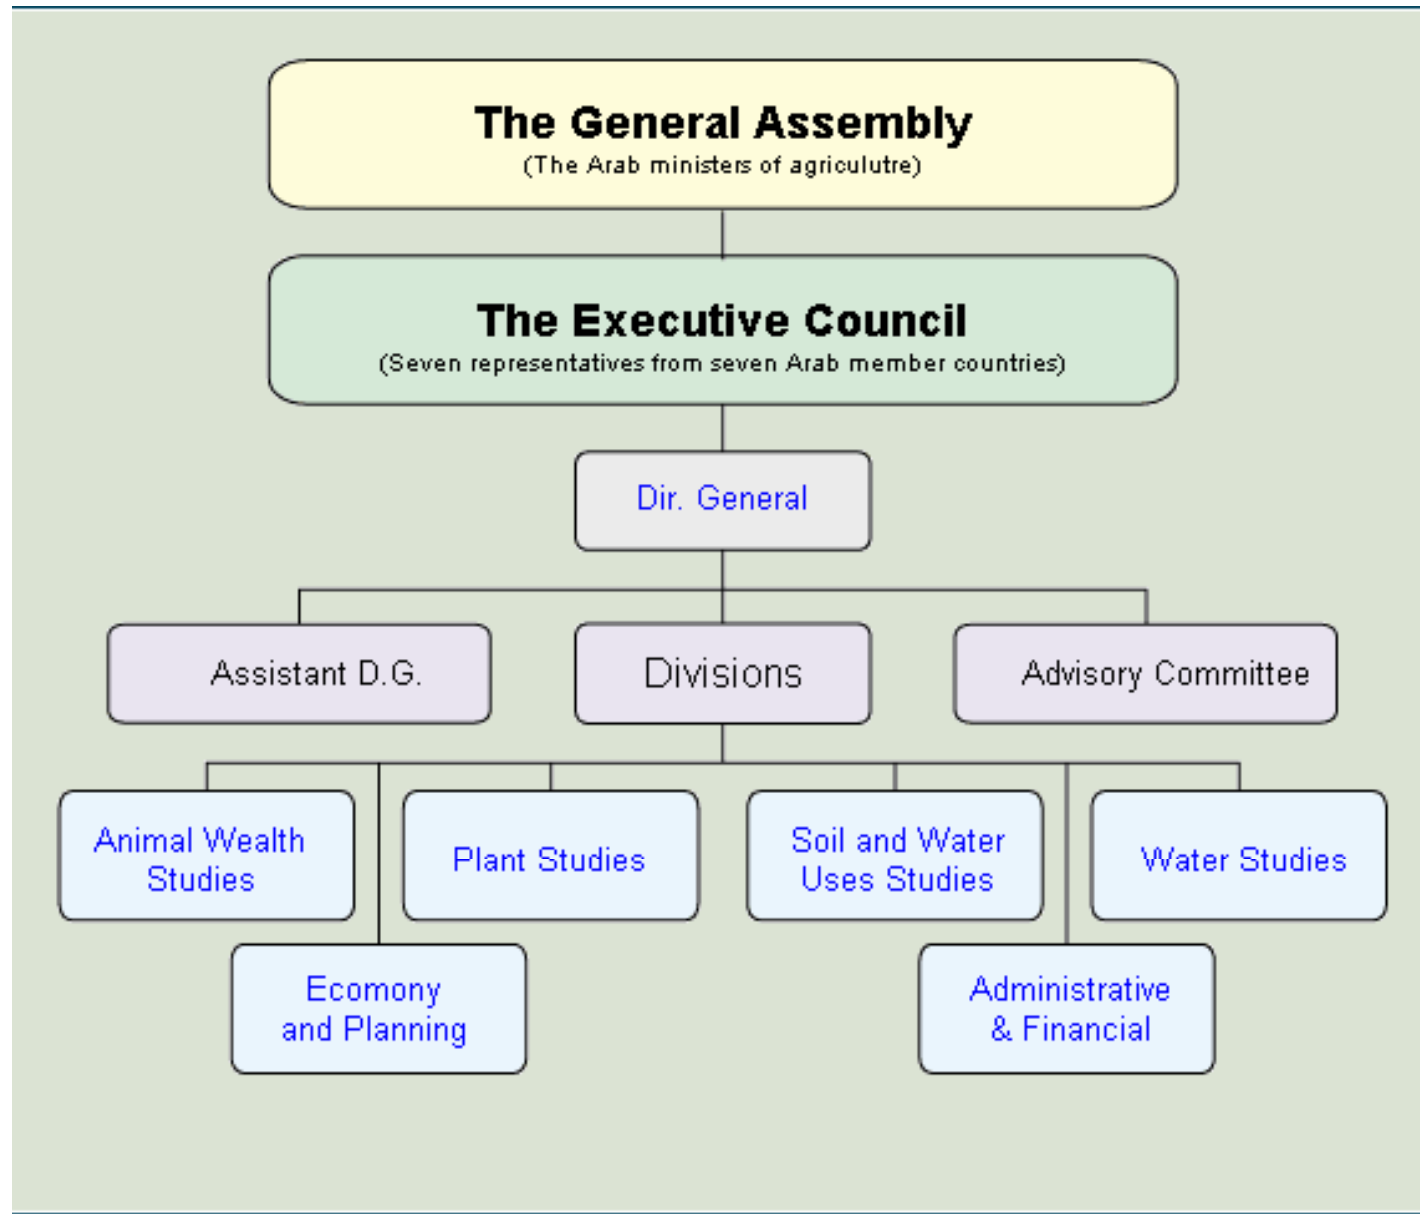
The General Assembly
(The Arab ministers of agriculutre)

The Executive Council
(Seven representatives from seven Arab member countries)

Dir. General

Assistant D.G.

Divisions

Advisory Committee

Animal Wealth Studies

Plant Studies

Soil and Water Uses Studies

Water Studies

Ecomony and Planning

Administrative & Financial